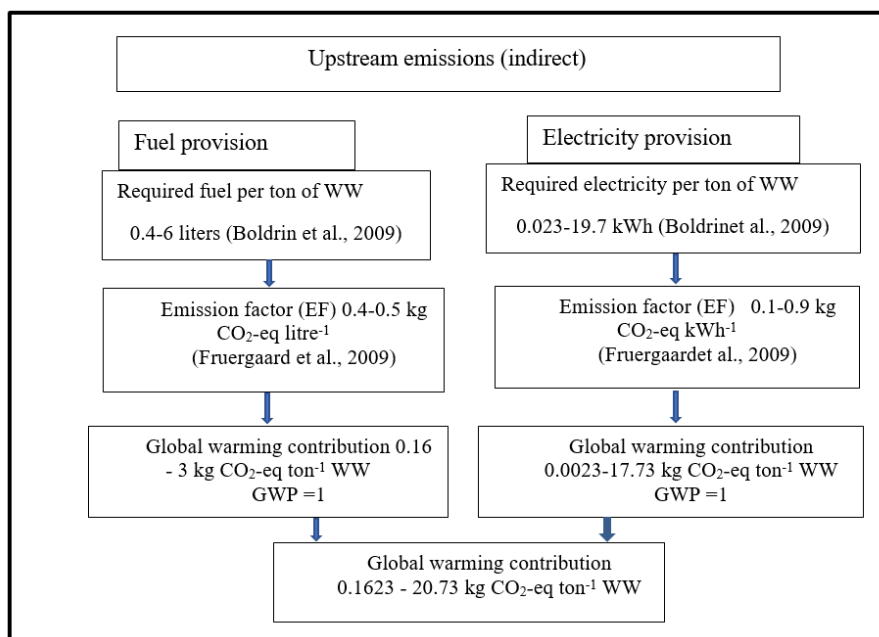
Upstream emissions (indirect)

Fuel provision

Required fuel per ton of WW

0.4-6 liters (Boldrin et al., 2009)

Emission factor (EF) 0.4-0.5 kg $CO_2$-eq litre$^{-1}$ (Fruergaard et al., 2009)

Global warming contribution 0.16 - 3 kg $CO_2$-eq ton$^{-1}$ WW GWP =1

Electricity provision

Required electricity per ton of WW

0.023-19.7 kWh (Boldrinet al., 2009)

Emission factor (EF) 0.1-0.9 kg $CO_2$-eq kWh$^{-1}$ (Fruergaardet al., 2009)

Global warming contribution 0.0023-17.73 kg $CO_2$-eq ton$^{-1}$ WW GWP =1

Global warming contribution 0.1623 - 20.73 kg $CO_2$-eq ton$^{-1}$ WW